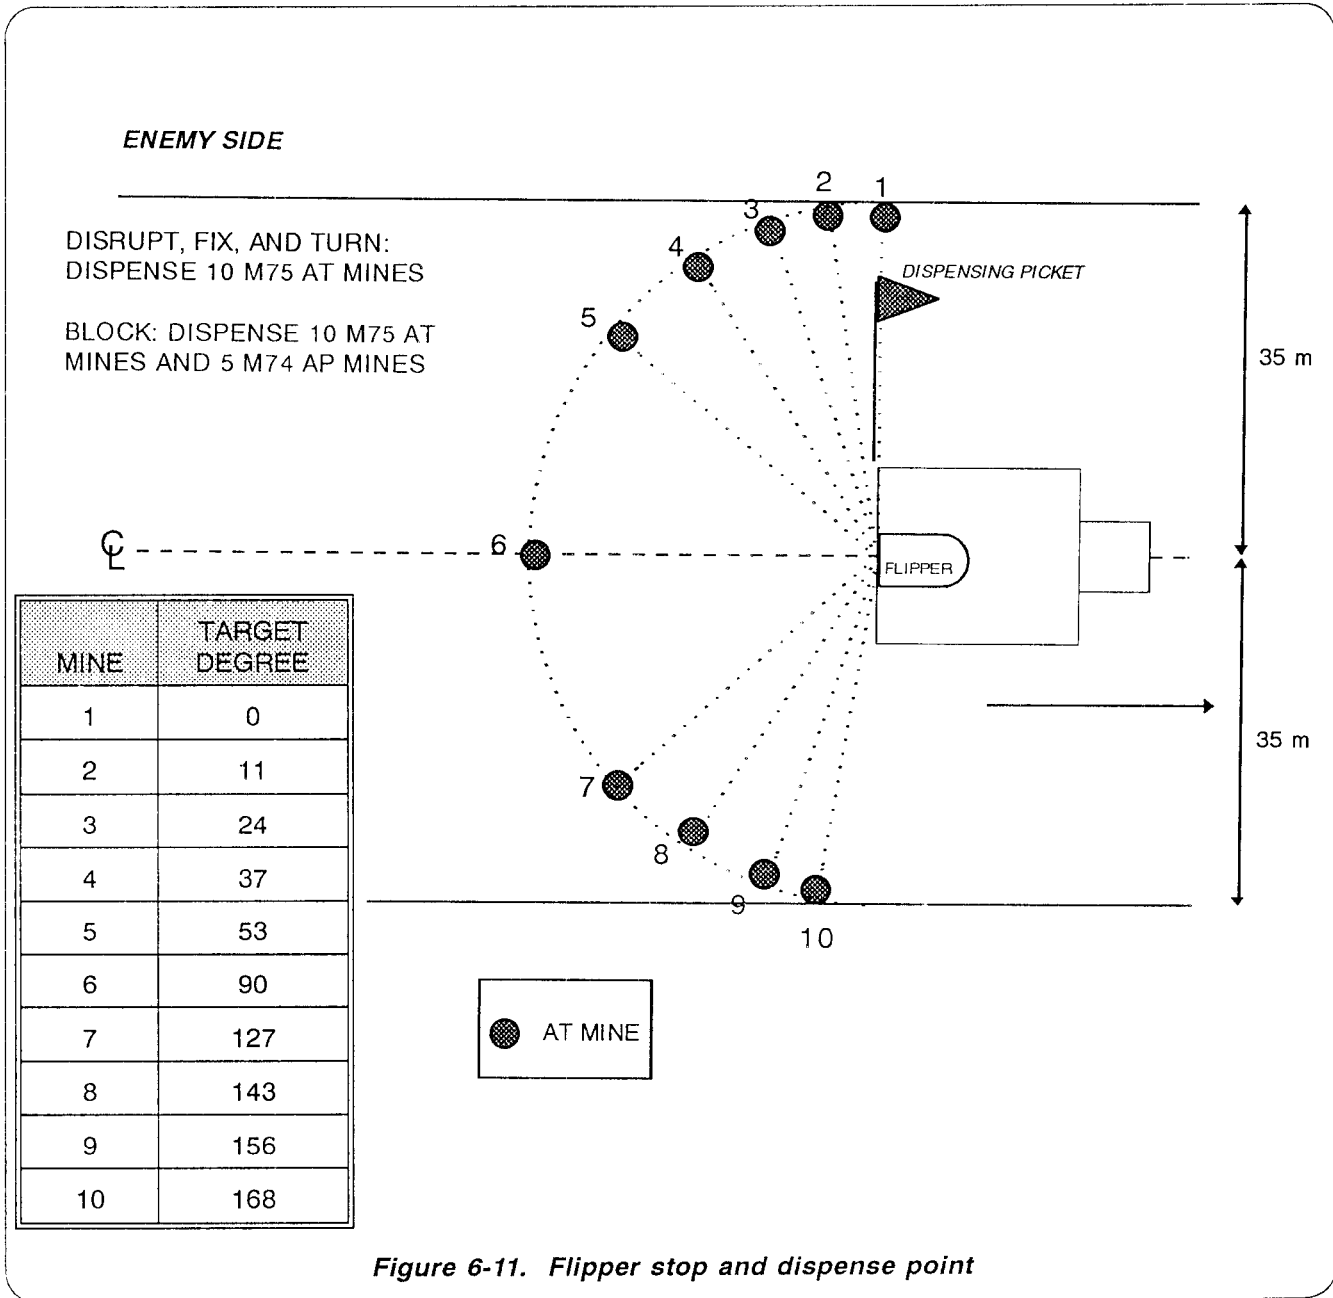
ENEMY SIDE

DISRUPT, FIX, AND TURN: DISPENSE 10 M75 AT MINES

BLOCK: DISPENSE 10 M75 AT MINES AND 5 M74 AP MINES

DISPENSING PICKET

1
2
3
4
5
6
7
8
9
10

35 m

35 m

℄

FLIPPER

| MINE | TARGET DEGREE |
|---|---|
| 1 | 0 |
| 2 | 11 |
| 3 | 24 |
| 4 | 37 |
| 5 | 53 |
| 6 | 90 |
| 7 | 127 |
| 8 | 143 |
| 9 | 156 |
| 10 | 168 |

AT MINE

Figure 6-11. Flipper stop and dispense point